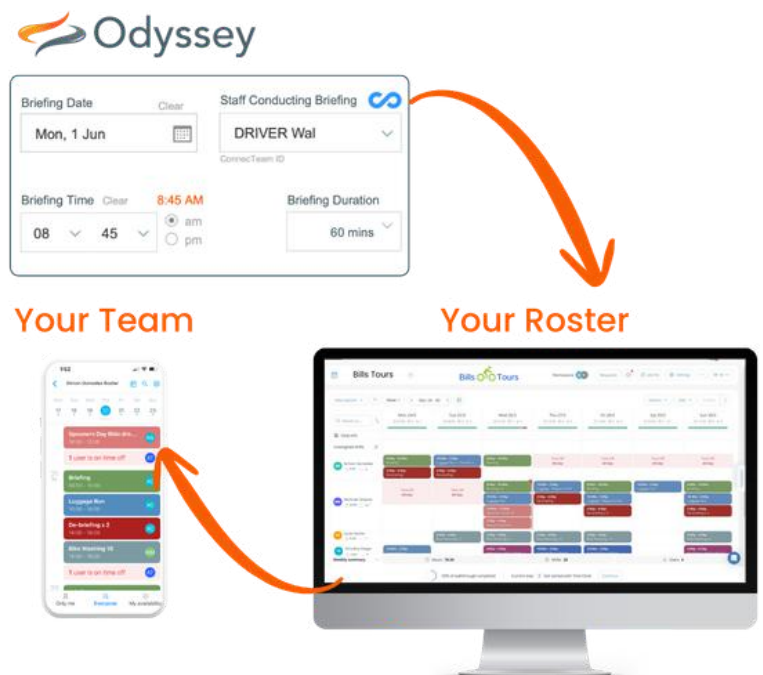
Odyssey

Briefing Date Clear
Mon, 1 Jun

Staff Conducting Briefing
DRIVER Wal
ConnecTeam ID

Briefing Time Clear 8:45 AM
08 45
am
pm

Briefing Duration
60 mins

Your Team

Your Roster

Bills Tours

Bills Tours

Sponsored Day Bills drive
1 user is on time off
Briefing
Luggage Run
De-briefing x 2
Bike Washing 10
1 user is on time off

Only me
Everyone
My availability